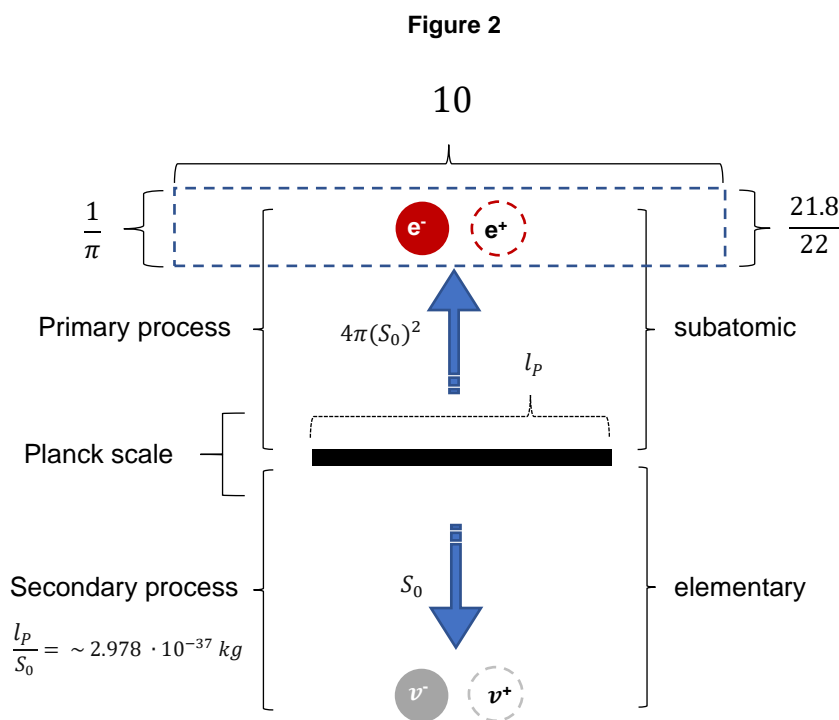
Figure 2

10

$\frac{1}{\pi}$

$e^-$ $e^+$

$\frac{21.8}{22}$

Primary process

$4\pi(S_0)^2$

subatomic

$l_P$

Planck scale

Secondary process

$S_0$

elementary

$\frac{l_P}{S_0} = \sim 2.978 \cdot 10^{-37}\ kg$

$\nu^-$ $\nu^+$